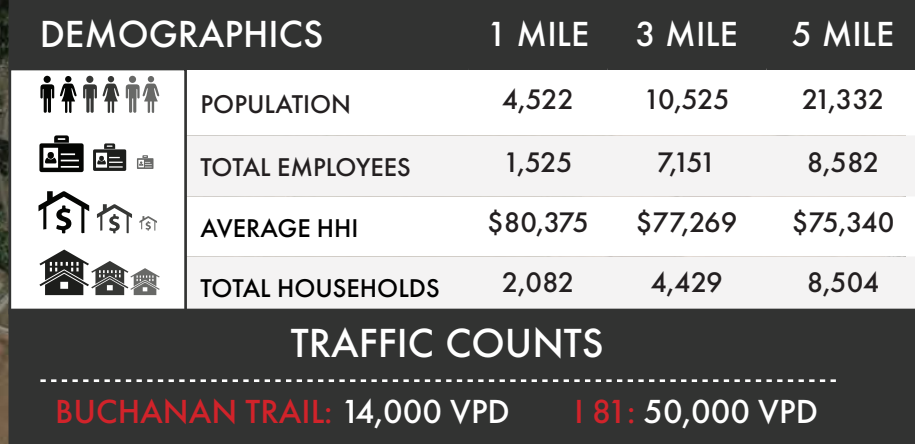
| DEMOGRAPHICS | 1 MILE | 3 MILE | 5 MILE |
|---|---|---|---|
| POPULATION | 4,522 | 10,525 | 21,332 |
| TOTAL EMPLOYEES | 1,525 | 7,151 | 8,582 |
| AVERAGE HHI | \$80,375 | \$77,269 | \$75,340 |
| TOTAL HOUSEHOLDS | 2,082 | 4,429 | 8,504 |

TRAFFIC COUNTS

BUCHANAN TRAIL: 14,000 VPD I 81: 50,000 VPD